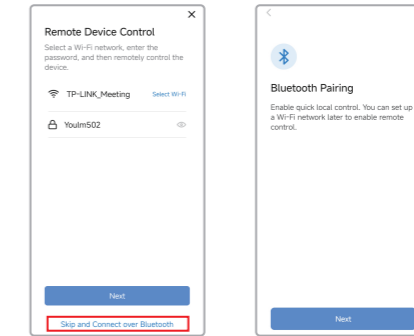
×

Remote Device Control

Select a Wi-Fi network, enter the password, and then remotely control the device.

TP-LINK_Meeting

Select Wi-Fi

Youlm502

Next

Skip and Connect over Bluetooth

<

Bluetooth Pairing

Enable quick local control. You can set up a Wi-Fi network later to enable remote control.

Next